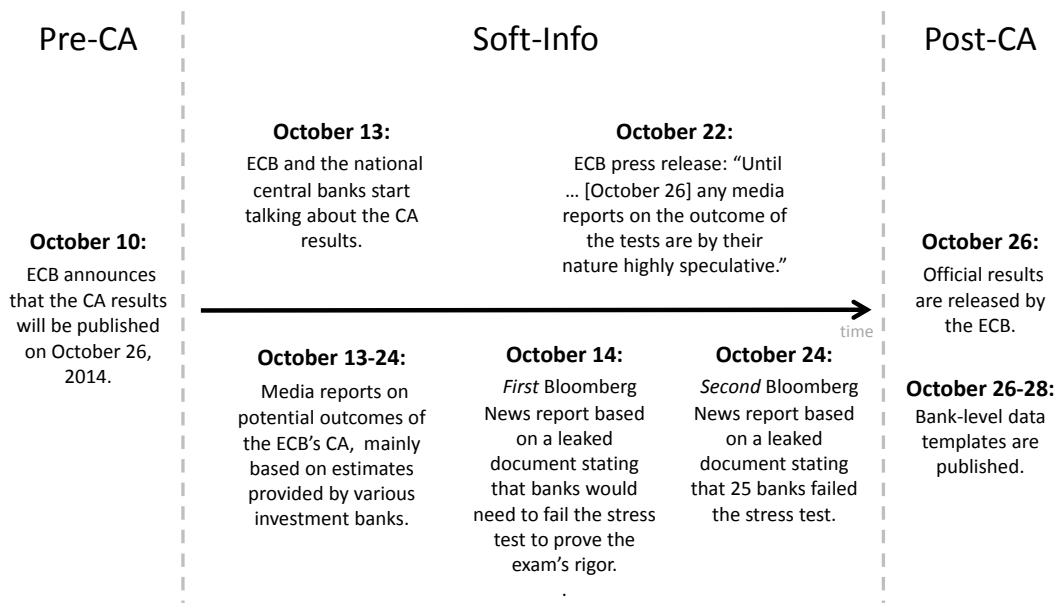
Pre-CA

October 10:
ECB announces that the CA results will be published on October 26, 2014.

Soft-Info

October 13:
ECB and the national central banks start talking about the CA results.

October 22:
ECB press release: "Until … [October 26] any media reports on the outcome of the tests are by their nature highly speculative."

time

October 13-24:
Media reports on potential outcomes of the ECB's CA, mainly based on estimates provided by various investment banks.

October 14:
*First* Bloomberg News report based on a leaked document stating that banks would need to fail the stress test to prove the exam's rigor.
.

October 24:
*Second* Bloomberg News report based on a leaked document stating that 25 banks failed the stress test.

Post-CA

October 26:
Official results are released by the ECB.

October 26-28:
Bank-level data templates are published.